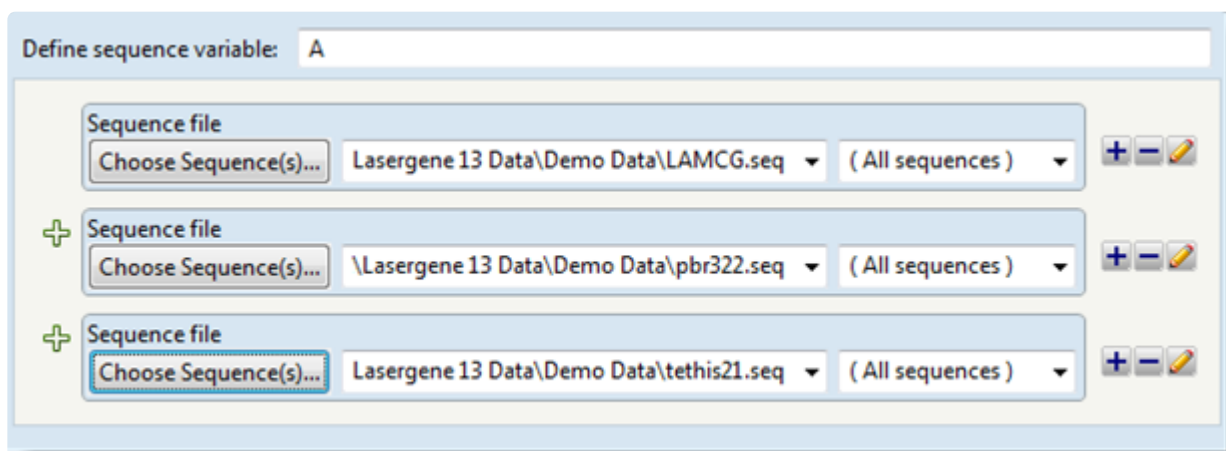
Define sequence variable: A

Sequence file
Choose Sequence(s)... Lasergene 13 Data\Demo Data\LAMCG.seq (All sequences)

Sequence file
Choose Sequence(s)... \Lasergene 13 Data\Demo Data\pbr322.seq (All sequences)

Sequence file
Choose Sequence(s)... Lasergene 13 Data\Demo Data\tethis21.seq (All sequences)